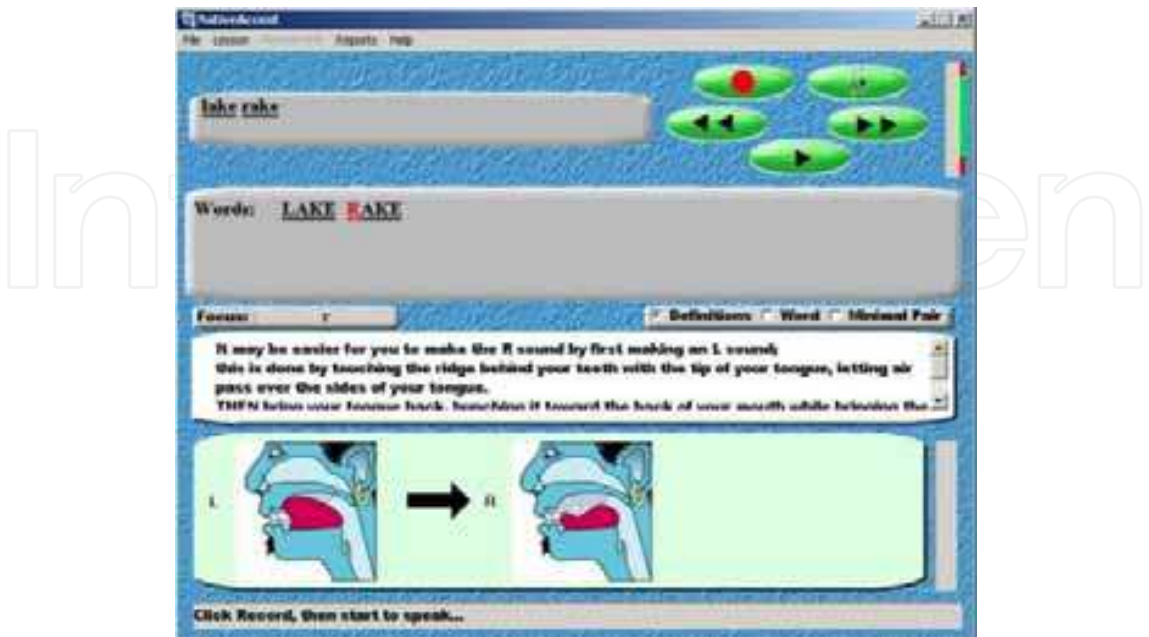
NativeAccent

File Lesson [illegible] Reports Help

lake rake

Words: LAKE RAKE

Focus: r

Definitions Word Minimal Pair

It may be easier for you to make the R sound by first making an L sound;
this is done by touching the ridge behind your teeth with the tip of your tongue, letting air pass over the sides of your tongue.
THEN bring your tongue back, touching it toward the back of your mouth while bringing the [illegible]

L

R

Click Record, then start to speak...